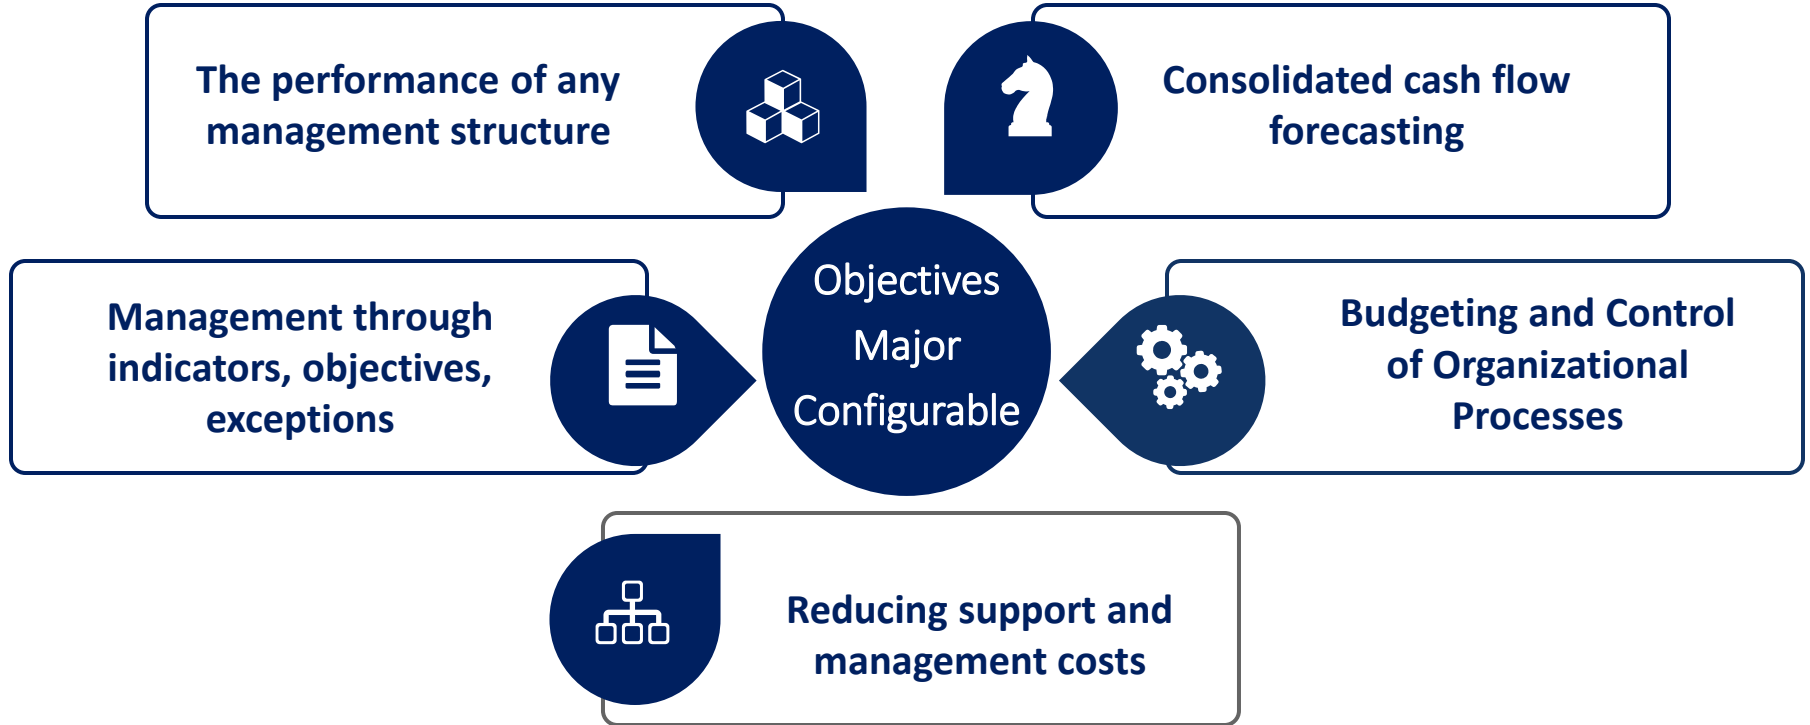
The performance of any management structure

Consolidated cash flow forecasting

Management through indicators, objectives, exceptions

Objectives Major Configurable

Budgeting and Control of Organizational Processes

Reducing support and management costs